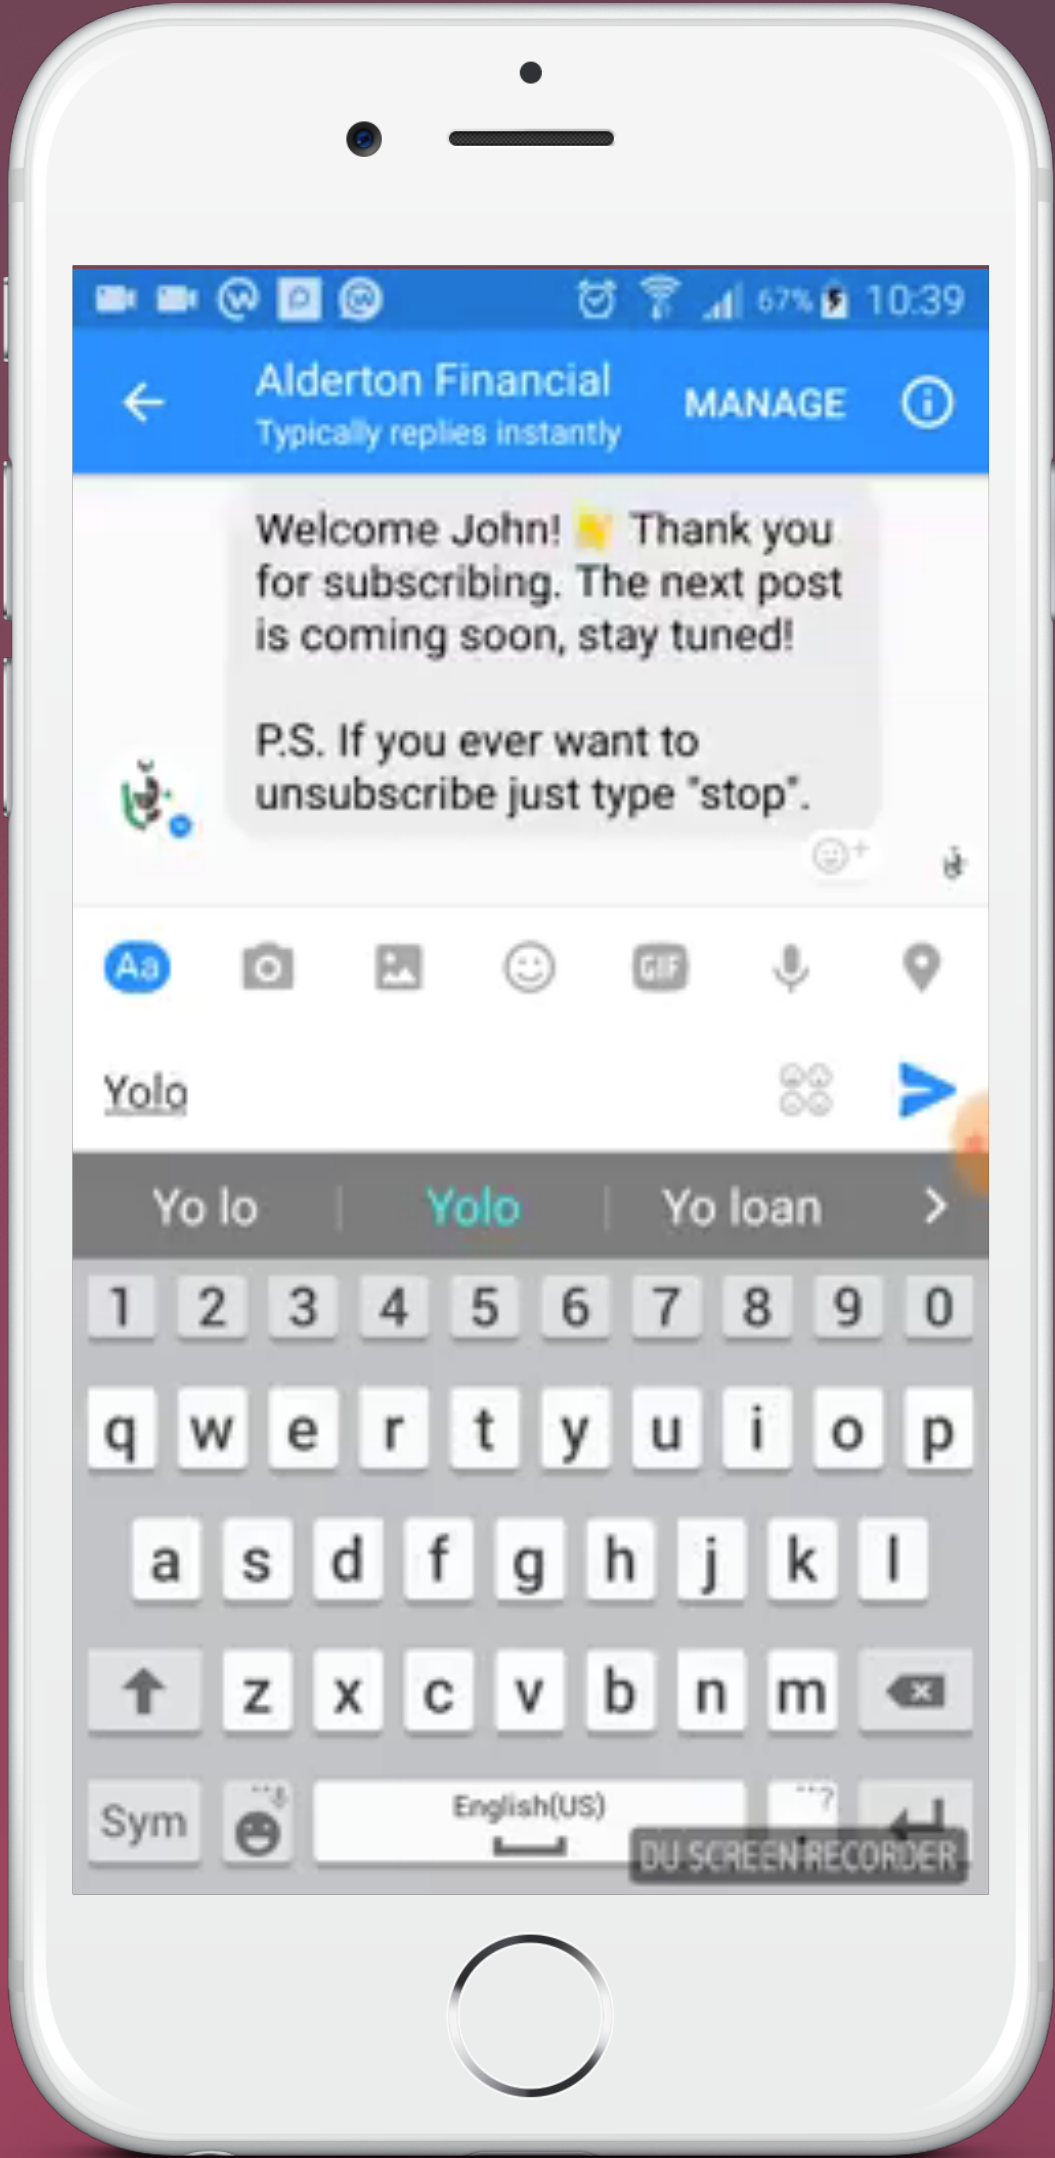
67% 10:39

Alderton Financial
Typically replies instantly
MANAGE

Welcome John! 👋 Thank you for subscribing. The next post is coming soon, stay tuned!

P.S. If you ever want to unsubscribe just type "stop".

Aa GIF

Yolo

Yo lo | Yolo | Yo loan

1 2 3 4 5 6 7 8 9 0
q w e r t y u i o p
a s d f g h j k l
z x c v b n m
Sym English(US)

DU SCREEN RECORDER